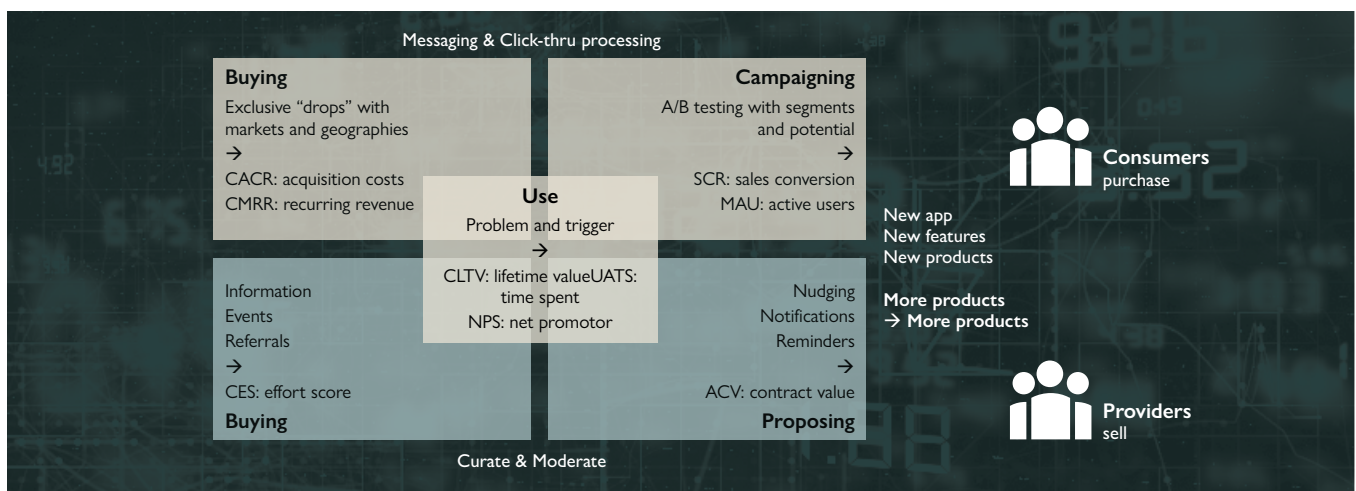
Messaging & Click-thru processing

Buying

Exclusive "drops" with markets and geographies
→
CACR: acquisition costs
CMRR: recurring revenue

Campaigning

A/B testing with segments and potential
→
SCR: sales conversion
MAU: active users

Use

Problem and trigger
→
CLTV: lifetime valueUATS: time spent
NPS: net promotor

Information
Events
Referrals
→
CES: effort score

Buying

Nudging
Notifications
Reminders
→
ACV: contract value

Proposing

Curate & Moderate

Consumers
purchase

New app
New features
New products

More products
→ More products

Providers
sell